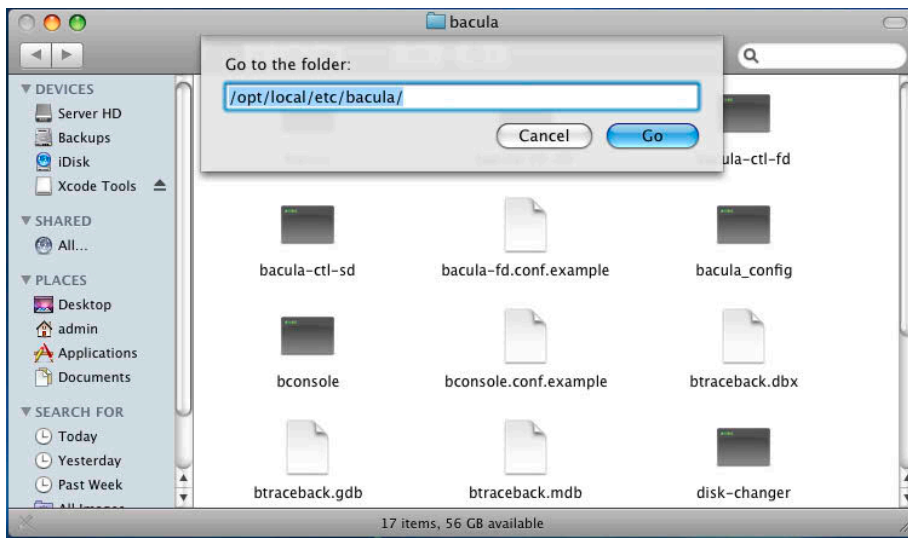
bacula

Go to the folder:

/opt/local/etc/bacula/

Cancel

Go

▼ DEVICES
Server HD
Backups
iDisk
Xcode Tools

▼ SHARED
All...

▼ PLACES
Desktop
admin
Applications
Documents

▼ SEARCH FOR
Today
Yesterday
Past Week
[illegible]

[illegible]ula-ctl-fd

bacula-ctl-sd

bacula-fd.conf.example

bacula_config

bconsole

bconsole.conf.example

btraceback.dbx

btraceback.gdb

btraceback.mdb

disk-changer

17 items, 56 GB available